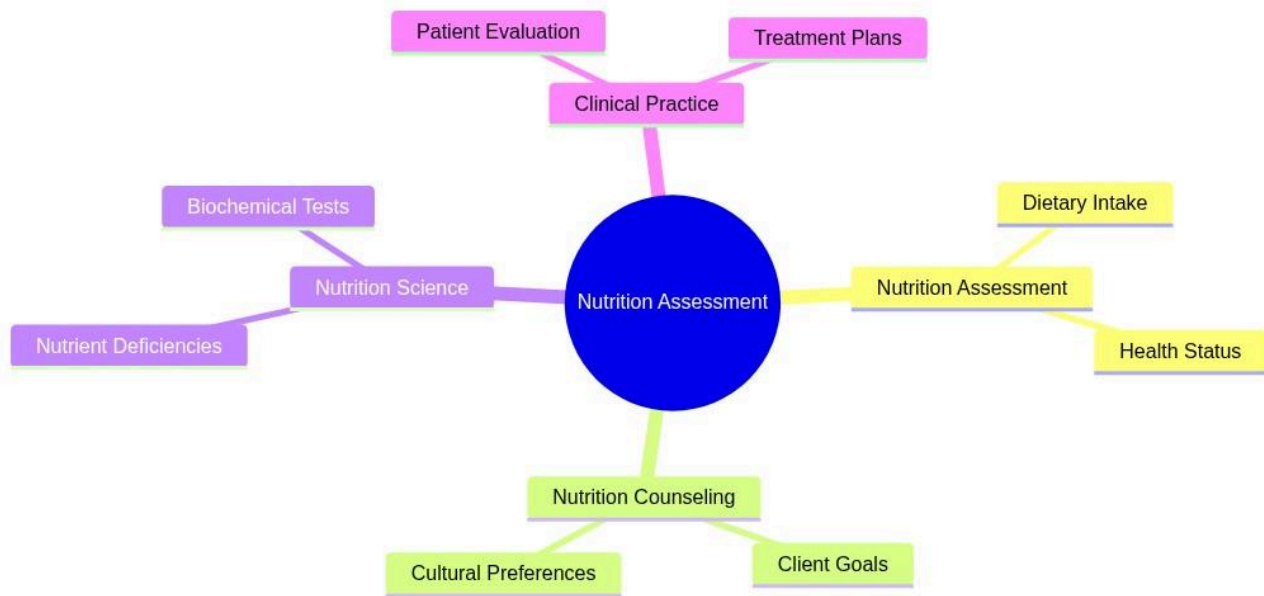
Patient Evaluation

Treatment Plans

Clinical Practice

Biochemical Tests

Nutrition Science

Nutrient Deficiencies

Nutrition Assessment

Dietary Intake

Nutrition Assessment

Health Status

Nutrition Counseling

Cultural Preferences

Client Goals